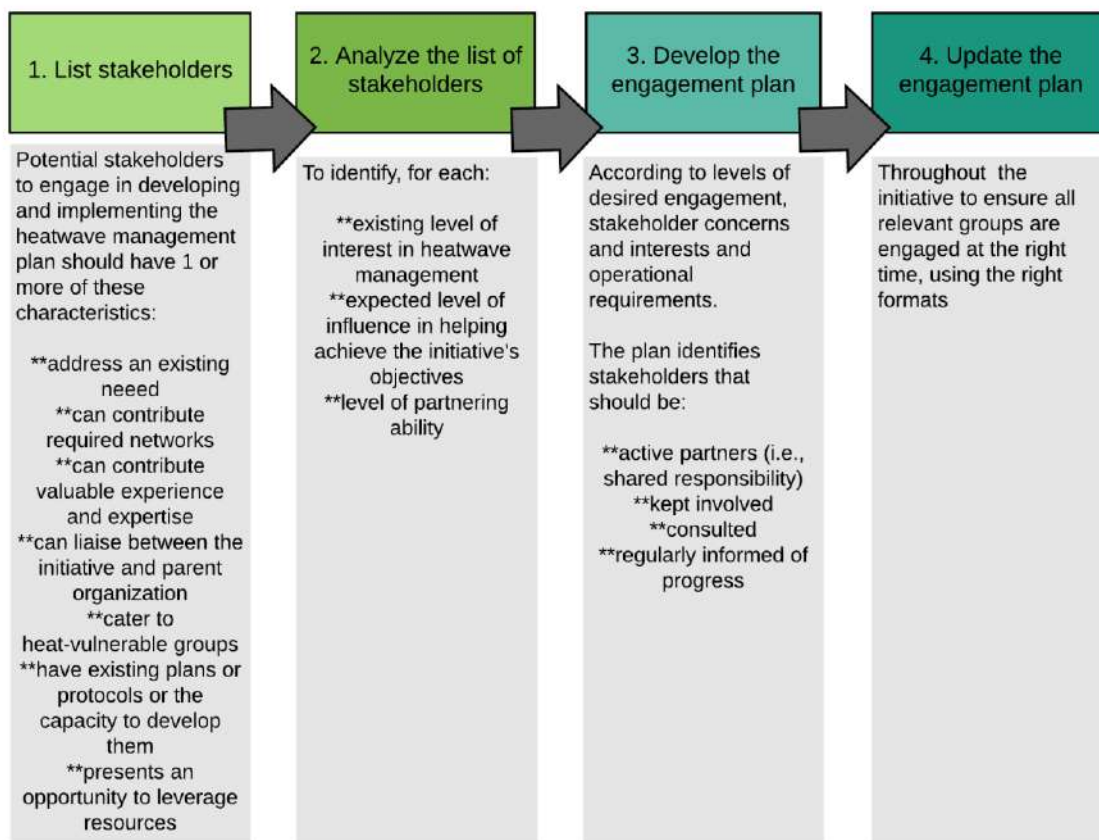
1. List stakeholders

Potential stakeholders to engage in developing and implementing the heatwave management plan should have 1 or more of these characteristics:

**address an existing neeed
**can contribute required networks
**can contribute valuable experience and expertise
**can liaise between the initiative and parent organization
**cater to heat-vulnerable groups
**have existing plans or protocols or the capacity to develop them
**presents an opportunity to leverage resources

2. Analyze the list of stakeholders

To identify, for each:

**existing level of interest in heatwave management
**expected level of influence in helping achieve the initiative's objectives
**level of partnering ability

3. Develop the engagement plan

According to levels of desired engagement, stakeholder concerns and interests and operational requirements.

The plan identifies stakeholders that should be:

**active partners (i.e., shared responsibility)
**kept involved
**consulted
**regularly informed of progress

4. Update the engagement plan

Throughout the initiative to ensure all relevant groups are engaged at the right time, using the right formats